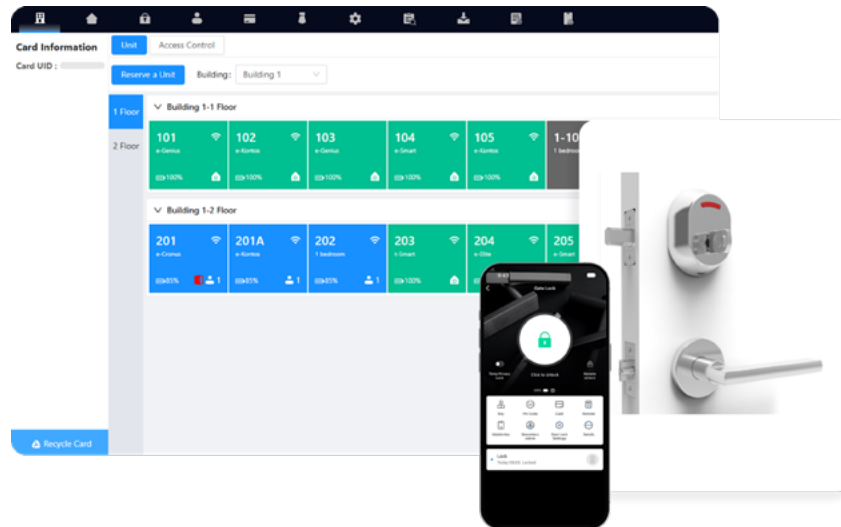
Card Information

Card UID :

Unit | Access Control

Reserve a Unit | Building: Building 1

1 Floor

2 Floor

Building 1-1 Floor

101 e-Genius 100%

102 e-Kontos 100%

103 e-Genius 100%

104 e-Smart 100%

105 e-Kontos 100%

1-10 1 bedroom

Building 1-2 Floor

201 e-Cronus 85% 1

201A e-Kontos 85% 1

202 1 bedroom 1

203 t-Smart 100%

204 e-Elite 100%

205 e-Smart

Recycle Card

Gate Lock

Click to Unlock

Lock